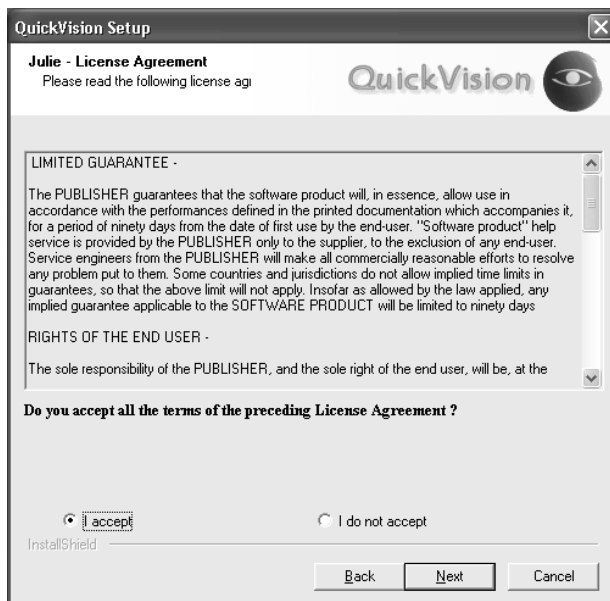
QuickVision Setup

Julie - License Agreement
Please read the following license agı

QuickVision

LIMITED GUARANTEE -

The PUBLISHER guarantees that the software product will, in essence, allow use in accordance with the performances defined in the printed documentation which accompanies it, for a period of ninety days from the date of first use by the end-user. "Software product" help service is provided by the PUBLISHER only to the supplier, to the exclusion of any end-user. Service engineers from the PUBLISHER will make all commercially reasonable efforts to resolve any problem put to them. Some countries and jurisdictions do not allow implied time limits in guarantees, so that the above limit will not apply. Insofar as allowed by the law applied, any implied guarantee applicable to the SOFTWARE PRODUCT will be limited to ninety days

RIGHTS OF THE END USER -

The sole responsibility of the PUBLISHER, and the sole right of the end user, will be, at the

Do you accept all the terms of the preceding License Agreement ?

I accept

I do not accept

InstallShield

Back

Next

Cancel